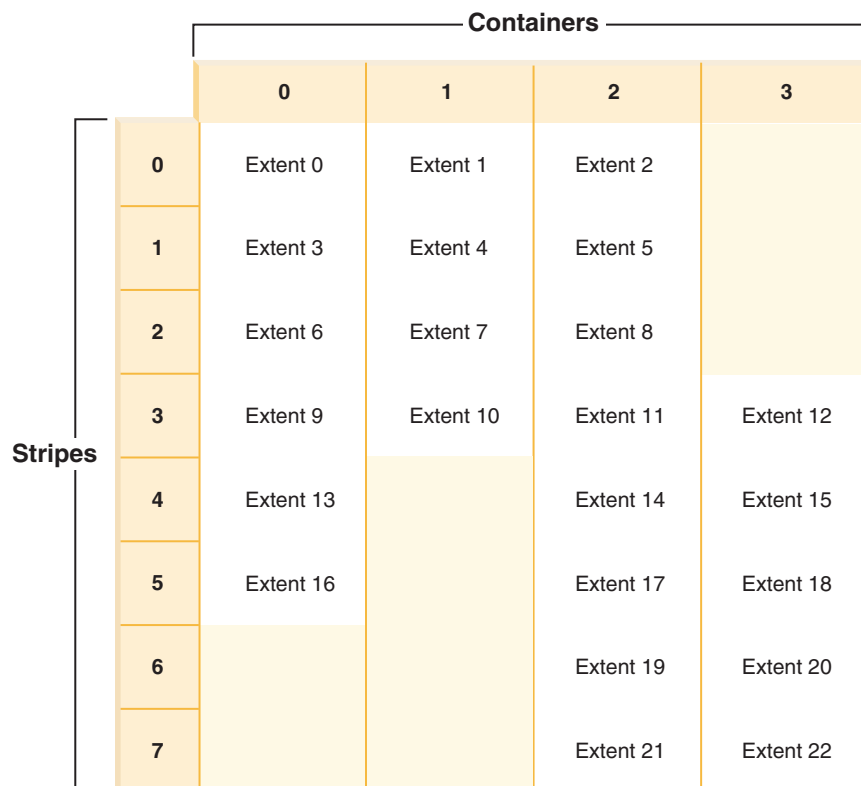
Containers

Stripes

|   | 0 | 1 | 2 | 3 |
|---|---|---|---|---|
| 0 | Extent 0 | Extent 1 | Extent 2 | |
| 1 | Extent 3 | Extent 4 | Extent 5 | |
| 2 | Extent 6 | Extent 7 | Extent 8 | |
| 3 | Extent 9 | Extent 10 | Extent 11 | Extent 12 |
| 4 | Extent 13 | | Extent 14 | Extent 15 |
| 5 | Extent 16 | | Extent 17 | Extent 18 |
| 6 | | | Extent 19 | Extent 20 |
| 7 | | | Extent 21 | Extent 22 |